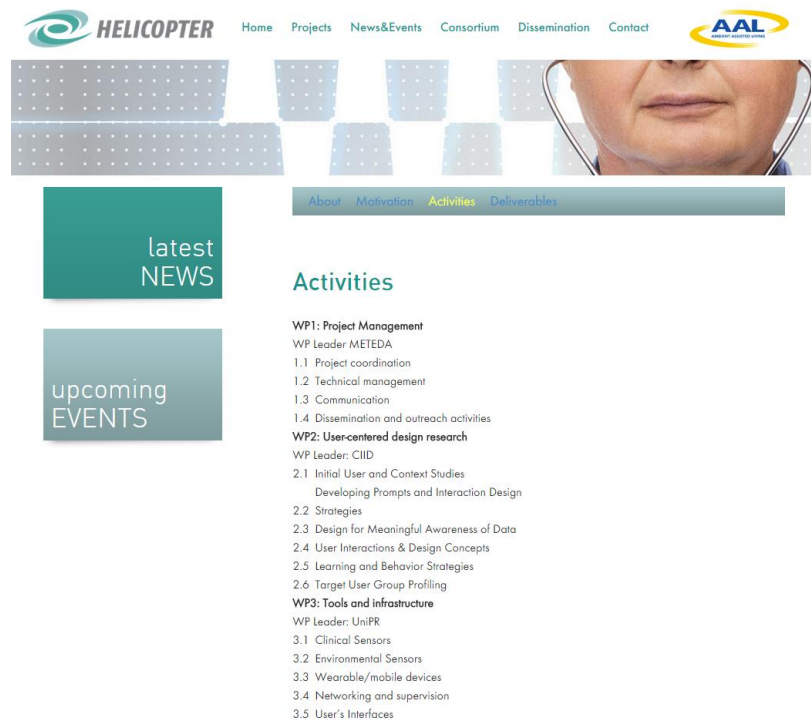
HELICOPTER

Home Projects News&Events Consortium Dissemination Contact

AAL
AMBIENT ASSISTED LIVING

latest NEWS

upcoming EVENTS

About Motivation Activities Deliverables

Activities

WP1: Project Management
WP Leader METEDA
1.1 Project coordination
1.2 Technical management
1.3 Communication
1.4 Dissemination and outreach activities
WP2: User-centered design research
WP Leader: CIID
2.1 Initial User and Context Studies
Developing Prompts and Interaction Design
2.2 Strategies
2.3 Design for Meaningful Awareness of Data
2.4 User Interactions & Design Concepts
2.5 Learning and Behavior Strategies
2.6 Target User Group Profiling
WP3: Tools and infrastructure
WP Leader: UniPR
3.1 Clinical Sensors
3.2 Environmental Sensors
3.3 Wearable/mobile devices
3.4 Networking and supervision
3.5 User's Interfaces